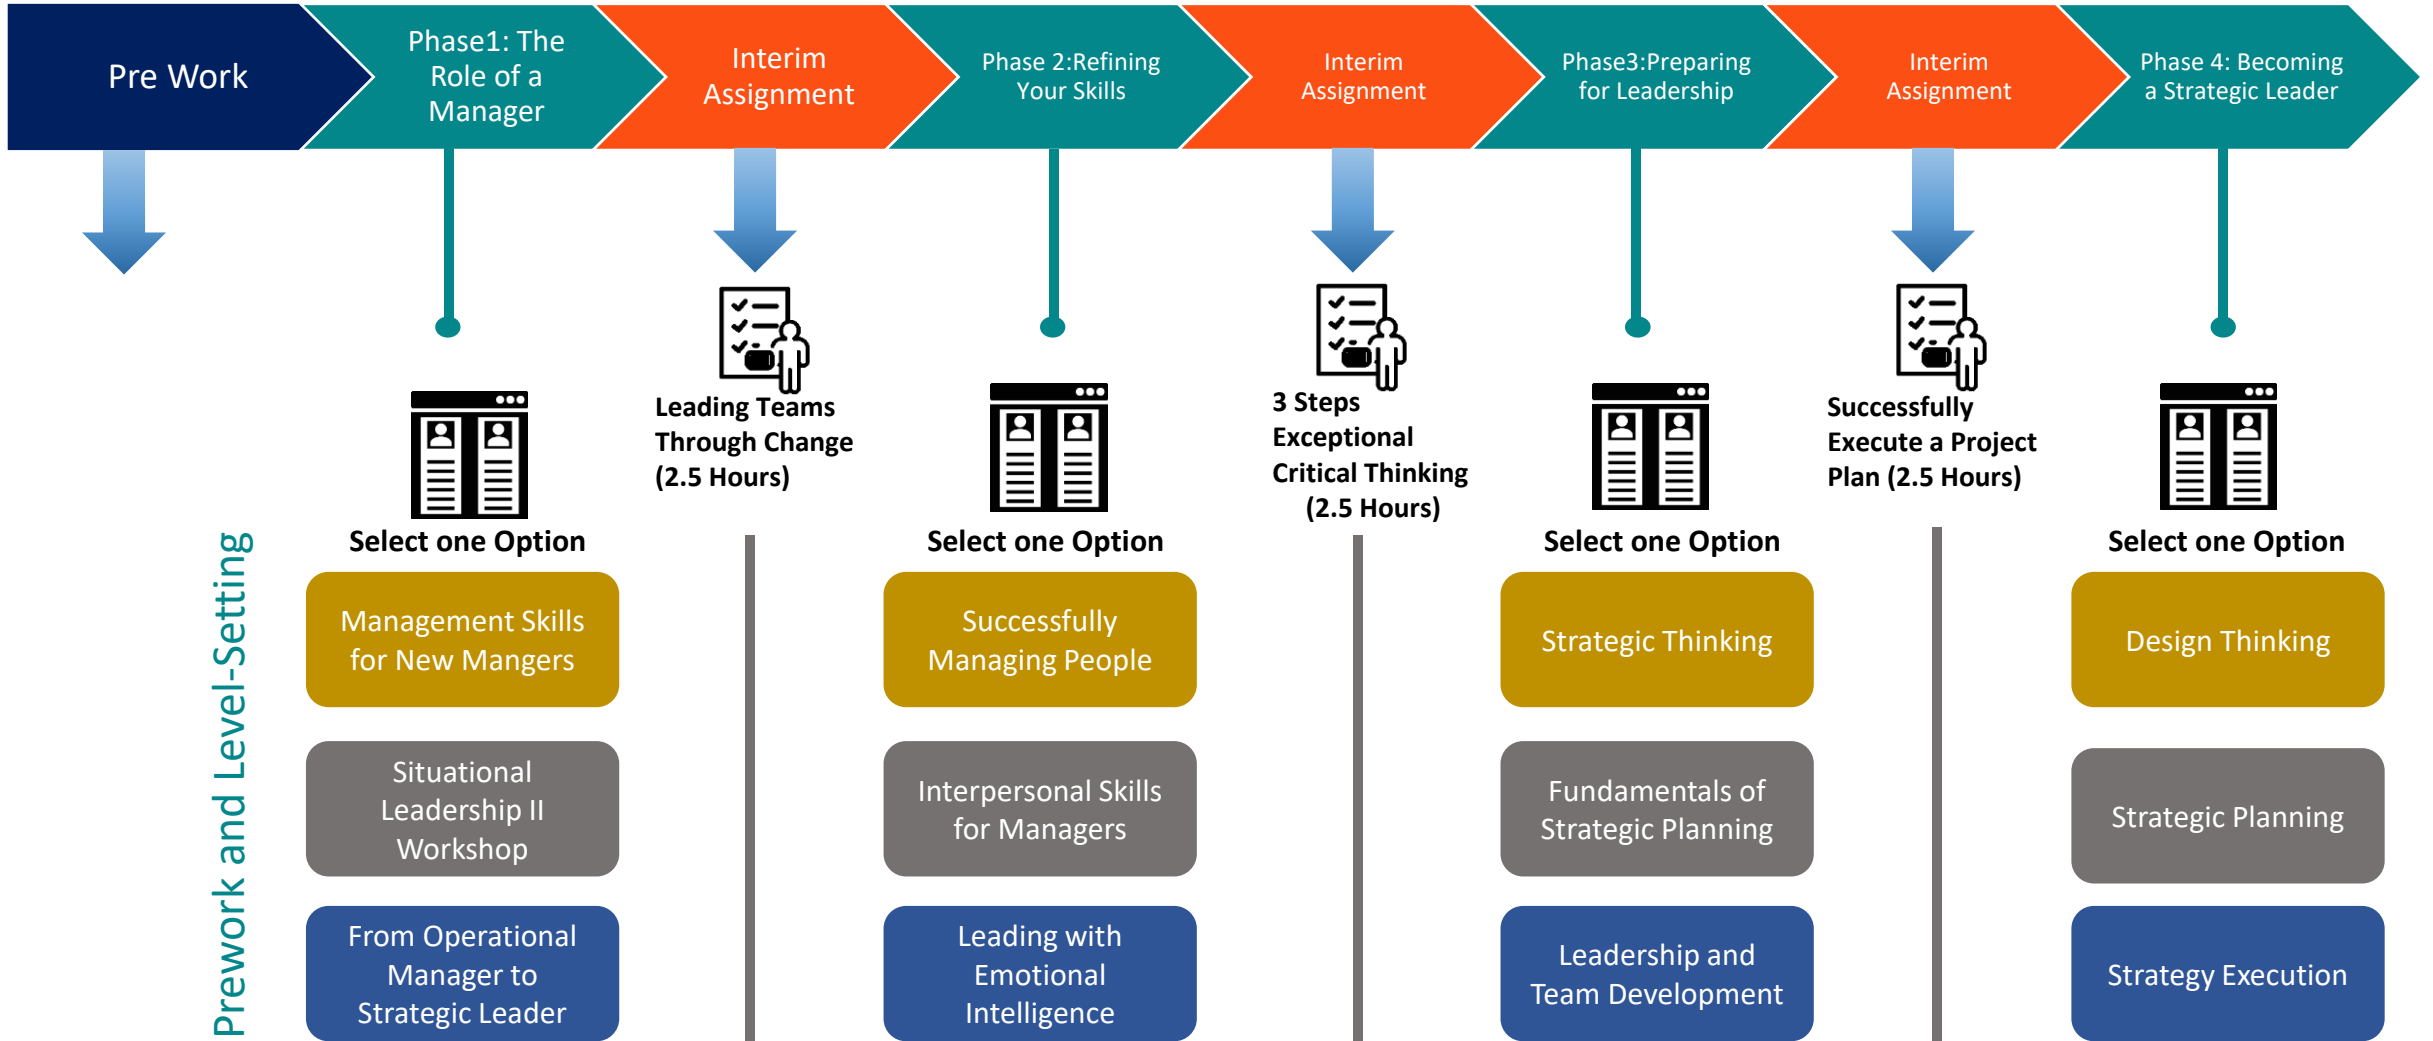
Pre Work

Phase1: The Role of a Manager

Interim Assignment

Phase 2:Refining Your Skills

Interim Assignment

Phase3:Preparing for Leadership

Interim Assignment

Phase 4: Becoming a Strategic Leader

Prework and Level-Setting

Select one Option

Management Skills for New Mangers

Situational Leadership II Workshop

From Operational Manager to Strategic Leader

Leading Teams Through Change (2.5 Hours)

Select one Option

Successfully Managing People

Interpersonal Skills for Managers

Leading with Emotional Intelligence

3 Steps Exceptional Critical Thinking (2.5 Hours)

Select one Option

Strategic Thinking

Fundamentals of Strategic Planning

Leadership and Team Development

Successfully Execute a Project Plan (2.5 Hours)

Select one Option

Design Thinking

Strategic Planning

Strategy Execution